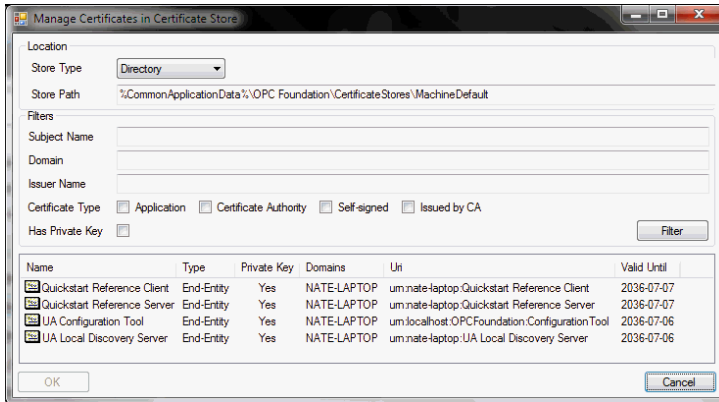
Manage Certificates in Certificate Store

Location

Store Type Directory

Store Path %CommonApplicationData%\OPC Foundation\CertificateStores\MachineDefault

Filters

Subject Name

Domain

Issuer Name

Certificate Type Application Certificate Authority Self-signed Issued by CA

Has Private Key

Filter

| Name | Type | Private Key | Domains | Uri | Valid Until |
|---|---|---|---|---|---|
| Quickstart Reference Client | End-Entity | Yes | NATE-LAPTOP | urn:nate-laptop:Quickstart Reference Client | 2036-07-07 |
| Quickstart Reference Server | End-Entity | Yes | NATE-LAPTOP | urn:nate-laptop:Quickstart Reference Server | 2036-07-07 |
| UA Configuration Tool | End-Entity | Yes | NATE-LAPTOP | urn:localhost:OPCFoundation:ConfigurationTool | 2036-07-06 |
| UA Local Discovery Server | End-Entity | Yes | NATE-LAPTOP | urn:nate-laptop:UA Local Discovery Server | 2036-07-06 |

OK

Cancel